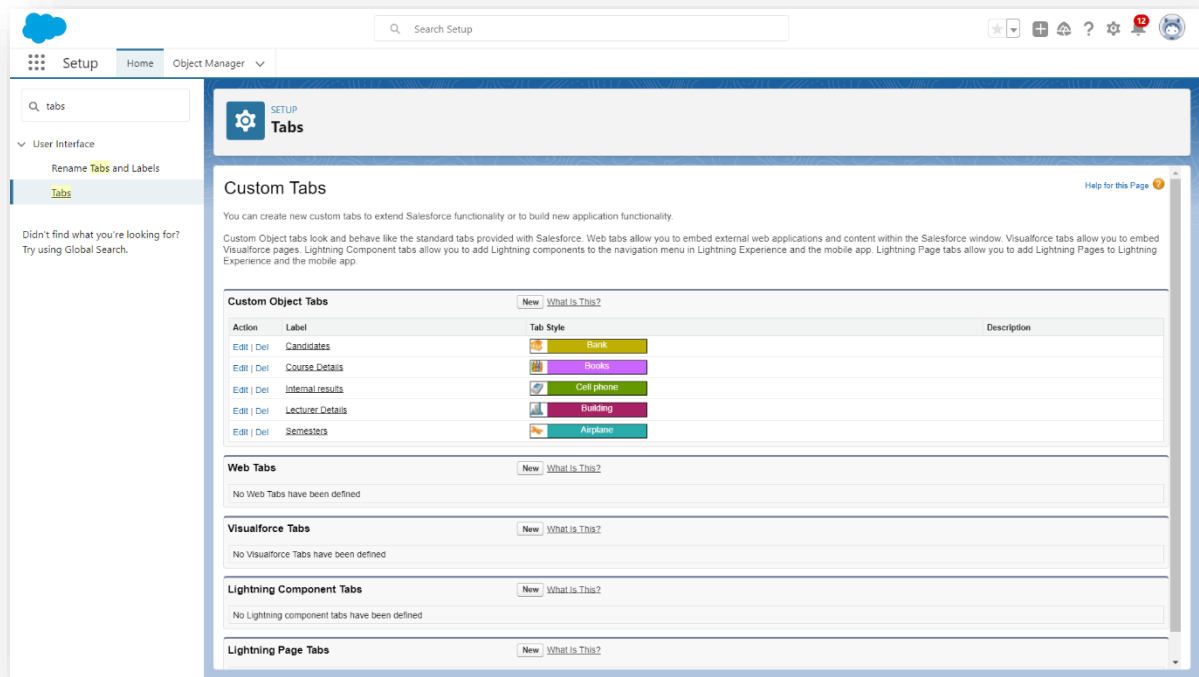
Search Setup

12

Setup Home Object Manager

tabs

User Interface

Rename Tabs and Labels

Tabs

Didn't find what you're looking for? Try using Global Search.

SETUP
Tabs

Custom Tabs

Help for this Page

You can create new custom tabs to extend Salesforce functionality or to build new application functionality.

Custom Object tabs look and behave like the standard tabs provided with Salesforce. Web tabs allow you to embed external web applications and content within the Salesforce window. Visualforce tabs allow you to embed Visualforce pages. Lightning Component tabs allow you to add Lightning components to the navigation menu in Lightning Experience and the mobile app. Lightning Page tabs allow you to add Lightning Pages to Lightning Experience and the mobile app.

Custom Object Tabs New What Is This?

| Action | Label | Tab Style | Description |
|---|---|---|---|
| Edit \| Del | Candidates | Bank | |
| Edit \| Del | Course Details | Books | |
| Edit \| Del | Internal results | Cell phone | |
| Edit \| Del | Lecturer Details | Building | |
| Edit \| Del | Semesters | Airplane | |

Web Tabs New What Is This?

No Web Tabs have been defined

Visualforce Tabs New What Is This?

No Visualforce Tabs have been defined

Lightning Component Tabs New What Is This?

No Lightning component tabs have been defined

Lightning Page Tabs New What Is This?